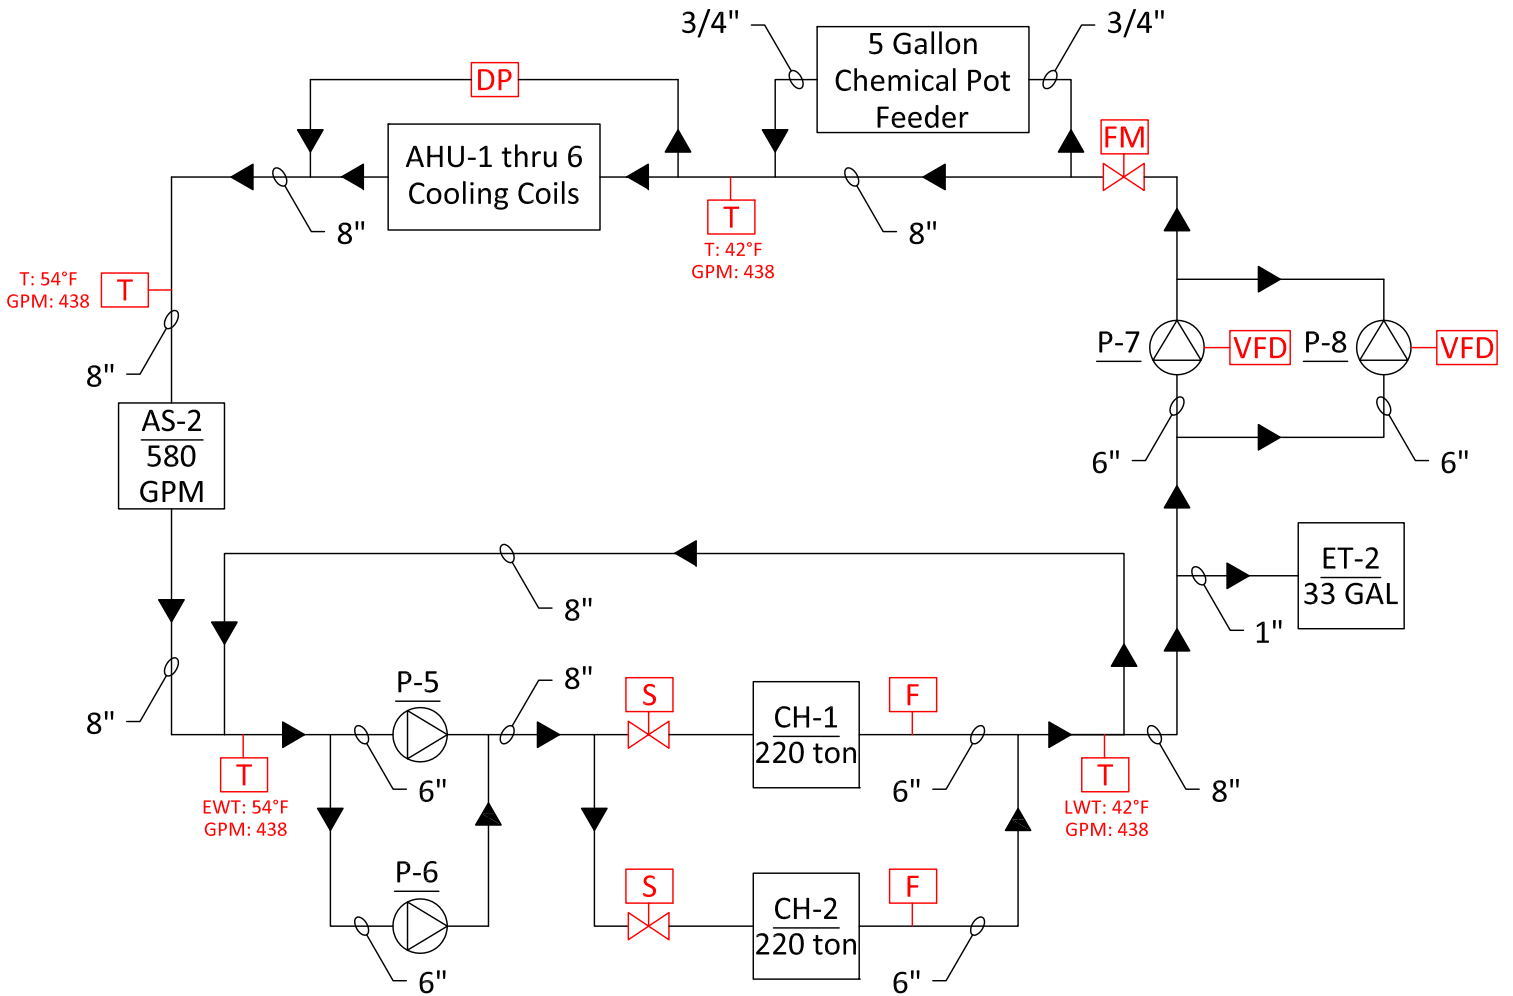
3/4"
5 Gallon Chemical Pot Feeder
3/4"
DP
FM
AHU-1 thru 6 Cooling Coils
8"
T
T: 42°F
GPM: 438
8"
T: 54°F
GPM: 438
T
8"
P-7
VFD
P-8
VFD
6"
6"
AS-2
580
GPM
8"
ET-2
33 GAL
1"
8"
P-5
8"
S
CH-1
220 ton
F
T
EWT: 54°F
GPM: 438
6"
6"
T
LWT: 42°F
GPM: 438
8"
P-6
S
CH-2
220 ton
F
6"
6"